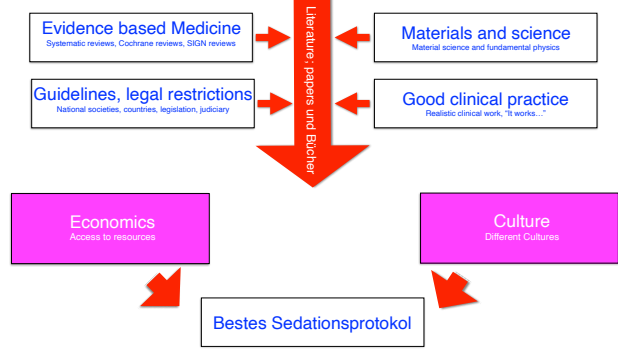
Evidence based Medicine
Systematic reviews, Cochrane reviews, SIGN reviews

Guidelines, legal restrictions
National societies, countries, legislation, judiciary

Literature, papers und Bücher

Materials and science
Material science and fundamental physics

Good clinical practice
Realistic clinical work, "It works..."

Economics
Access to resources

Culture
Different Cultures

Bestes Sedationsprotokol